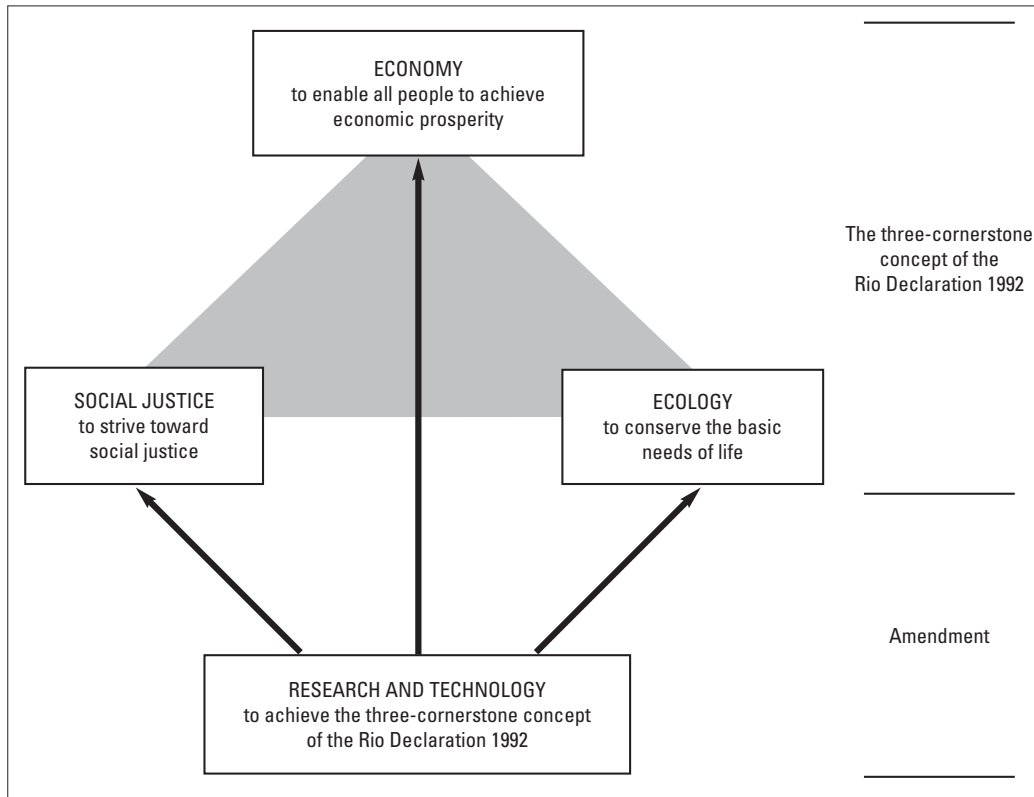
ECONOMY
to enable all people to achieve economic prosperity

The three-cornerstone concept of the Rio Declaration 1992

SOCIAL JUSTICE
to strive toward social justice

ECOLOGY
to conserve the basic needs of life

Amendment

RESEARCH AND TECHNOLOGY
to achieve the three-cornerstone concept of the Rio Declaration 1992